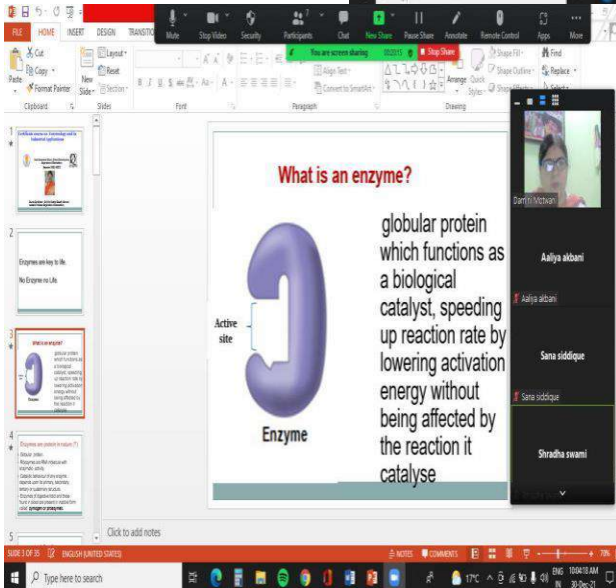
FILE HOME INSERT DESIGN TRANSITIO

Mute Stop Video Security Participants Chat New Share Pause Share Annotate Remote Control Apps More

You are screen sharing 00:20:15 Stop Share

Cut Copy Format Painter Paste Clipboard

Layout Reset Section New Slide Slides

Font

Align Text Convert to SmartArt Paragraph

Arrange Quick Styles Shape Fill Shape Outline Shape Effects Drawing

Find Replace Select

1

2
Enzymes are key to life.
No Enzyme no Life

3
What is an enzyme?

4
Enzymes are protein in nature (?)

5

What is an enzyme?

Active site

Enzyme

globular protein which functions as a biological catalyst, speeding up reaction rate by lowering activation energy without being affected by the reaction it catalyse

Click to add notes

Darshi Motwani

Aaliya akbani

Aaliya akbani

Sana siddique

Sana siddique

Shradha swami

SLIDE 3 OF 35 ENGLISH (UNITED STATES) NOTES COMMENTS 70%

Type here to search

17°C ENG IN 10:04:18 AM 30-Dec-21